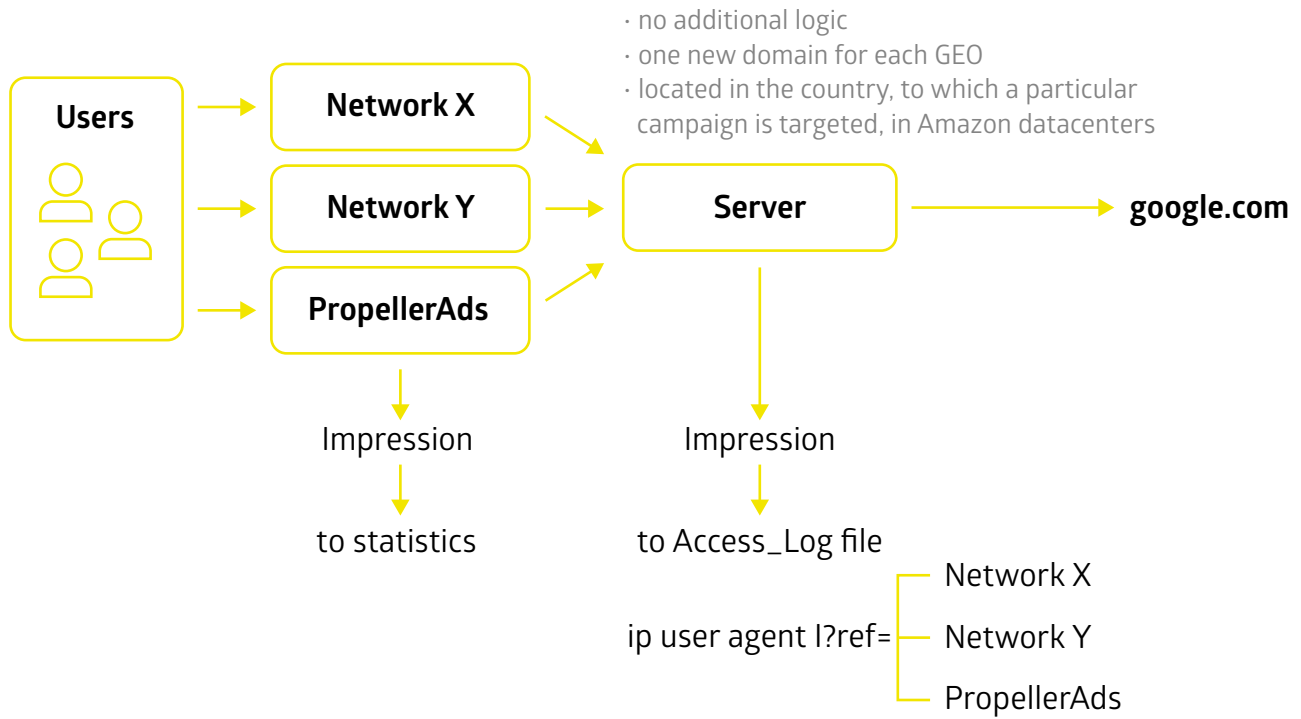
· no additional logic
· one new domain for each GEO
· located in the country, to which a particular campaign is targeted, in Amazon datacenters

Users

Network X

Network Y

PropellerAds

Server

google.com

Impression

to statistics

Impression

to Access_Log file

ip user agent l?ref=

Network X

Network Y

PropellerAds